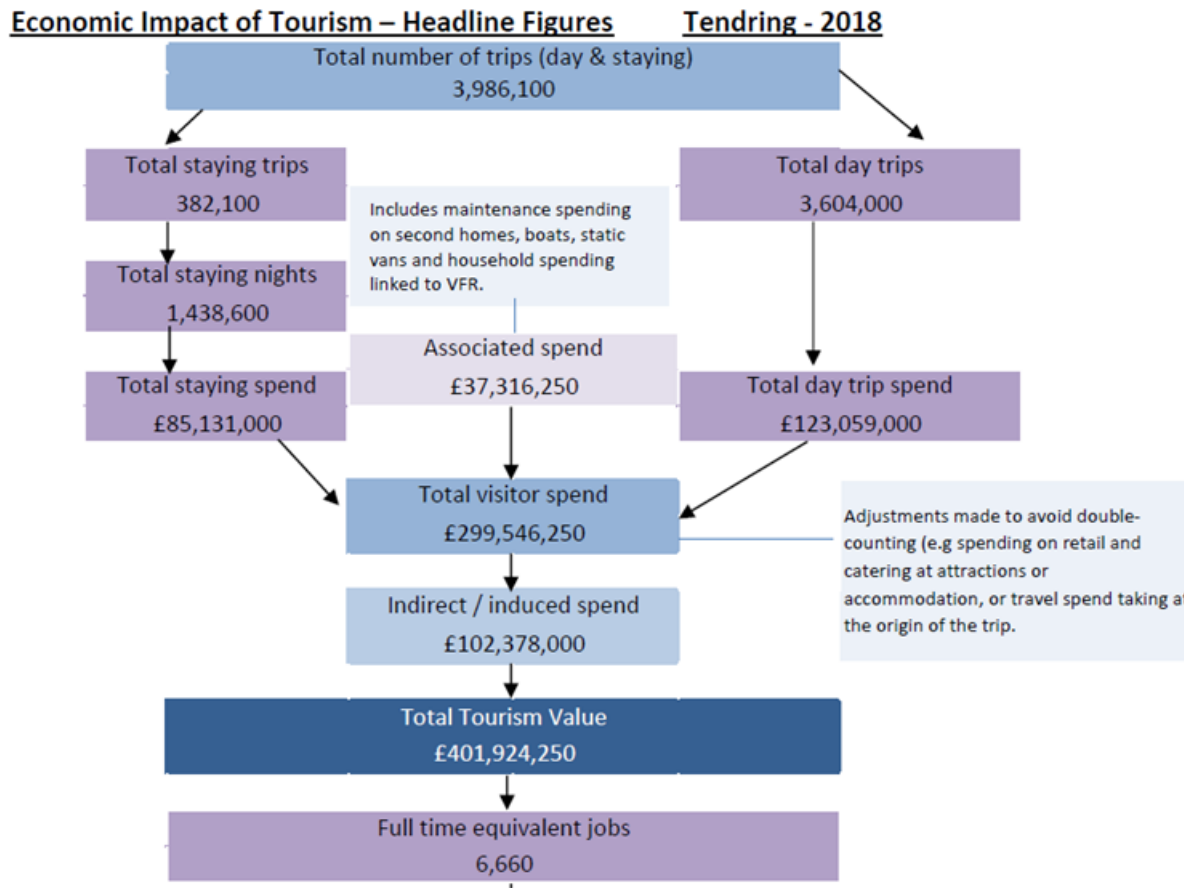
Economic Impact of Tourism – Headline Figures Tendring - 2018

Total number of trips (day & staying)
3,986,100

Total staying trips
382,100

Total day trips
3,604,000

Includes maintenance spending on second homes, boats, static vans and household spending linked to VFR.

Total staying nights
1,438,600

Associated spend
£37,316,250

Total staying spend
£85,131,000

Total day trip spend
£123,059,000

Total visitor spend
£299,546,250

Adjustments made to avoid double-counting (e.g spending on retail and catering at attractions or accommodation, or travel spend taking a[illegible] the origin of the trip.

Indirect / induced spend
£102,378,000

Total Tourism Value
£401,924,250

Full time equivalent jobs
6,660